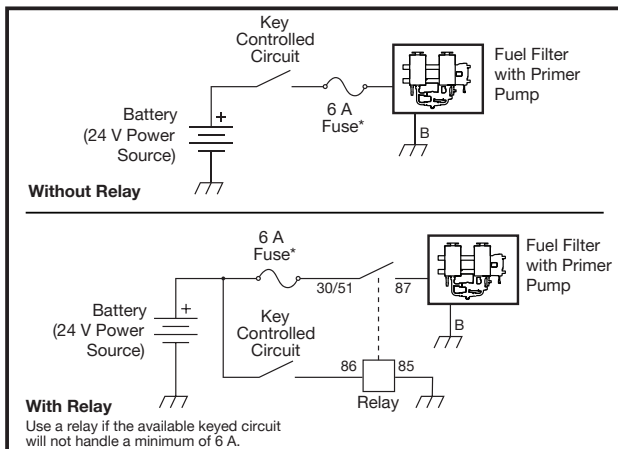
Key Controlled Circuit

Fuel Filter with Primer Pump

Battery (24 V Power Source)

+

6 A Fuse*

B

Without Relay

6 A Fuse*

Fuel Filter with Primer Pump

30/51

87

Battery (24 V Power Source)

+

Key Controlled Circuit

B

86

85

Relay

With Relay

Use a relay if the available keyed circuit will not handle a minimum of 6 A.